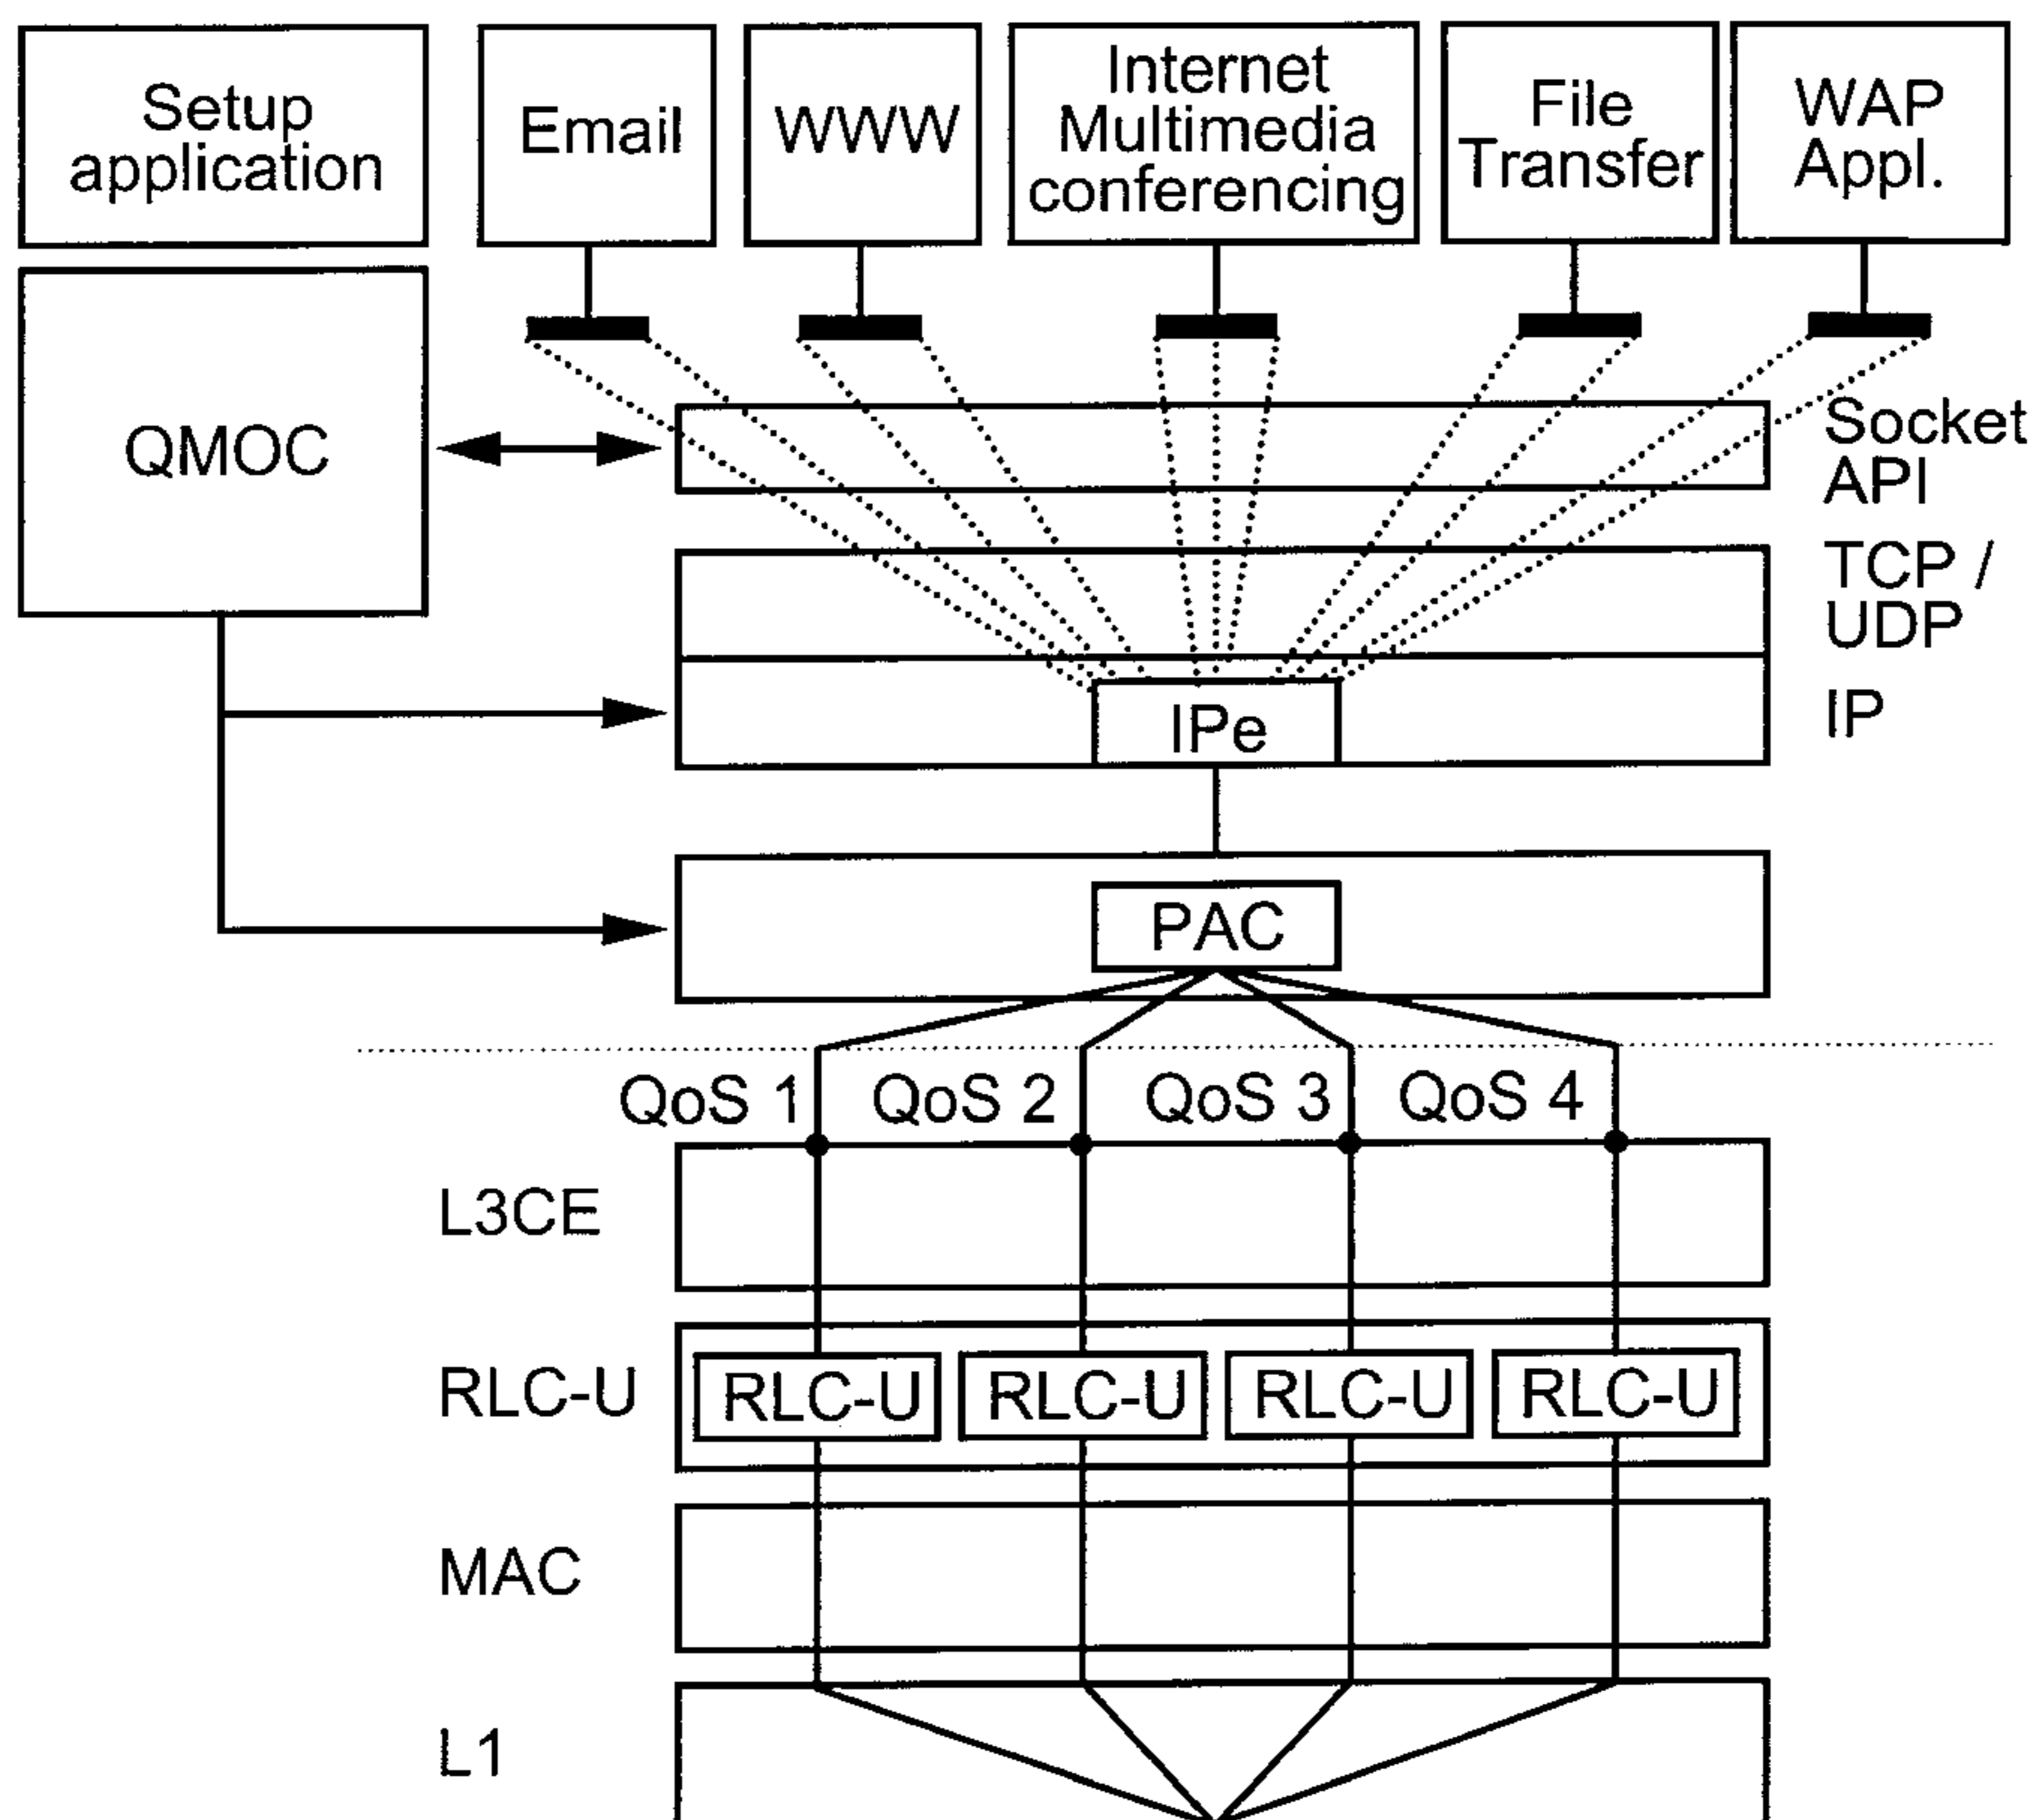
Setup application

Email

WWW

Internet Multimedia conferencing

File Transfer

WAP Appl.

QMOC

Socket API

TCP / UDP

IP

IPe

PAC

QoS 1

QoS 2

QoS 3

QoS 4

L3CE

RLC-U

RLC-U

RLC-U

RLC-U

RLC-U

MAC

L1